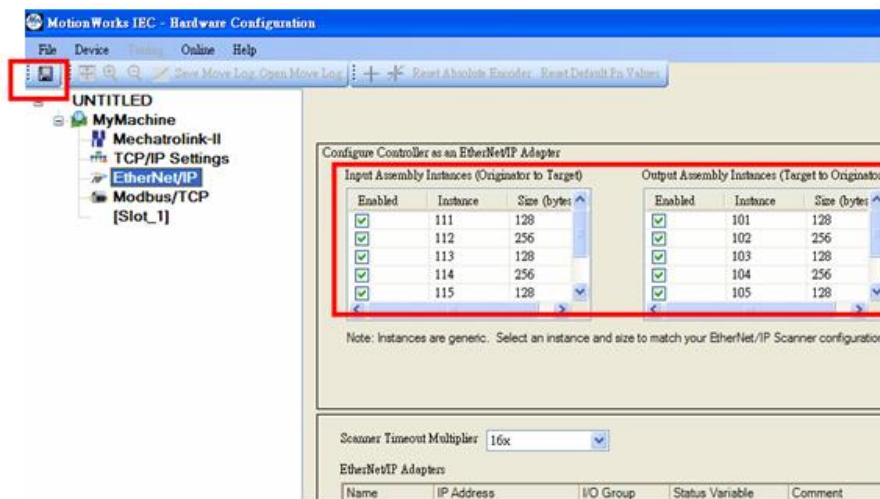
MotionWorks IEC - Hardware Configuration

File Device Tuning Online Help

Save Move Log Open Move Log Reset Absolute Encoder Reset Default Pn Values

UNTITLED
MyMachine
Mechatrolink-II
TCP/IP Settings
EtherNet/IP
Modbus/TCP
[Slot_1]

Configure Controller as an EtherNet/IP Adapter

Input Assembly Instances (Originator to Target)

| Enabled | Instance | Size (bytes |
|---|---|---|
| ☑ | 111 | 128 |
| ☑ | 112 | 256 |
| ☑ | 113 | 128 |
| ☑ | 114 | 256 |
| ☑ | 115 | 128 |

Output Assembly Instances (Target to Originato

| Enabled | Instance | Size (bytes |
|---|---|---|
| ☑ | 101 | 128 |
| ☑ | 102 | 256 |
| ☑ | 103 | 128 |
| ☑ | 104 | 256 |
| ☑ | 105 | 128 |

Note: Instances are generic. Select an instance and size to match your EtherNet/IP Scanner configuratio

Scanner Timeout Multiplier 16x

EtherNet/IP Adapters

| Name | IP Address | I/O Group | Status Variable | Comment |
|---|---|---|---|---|